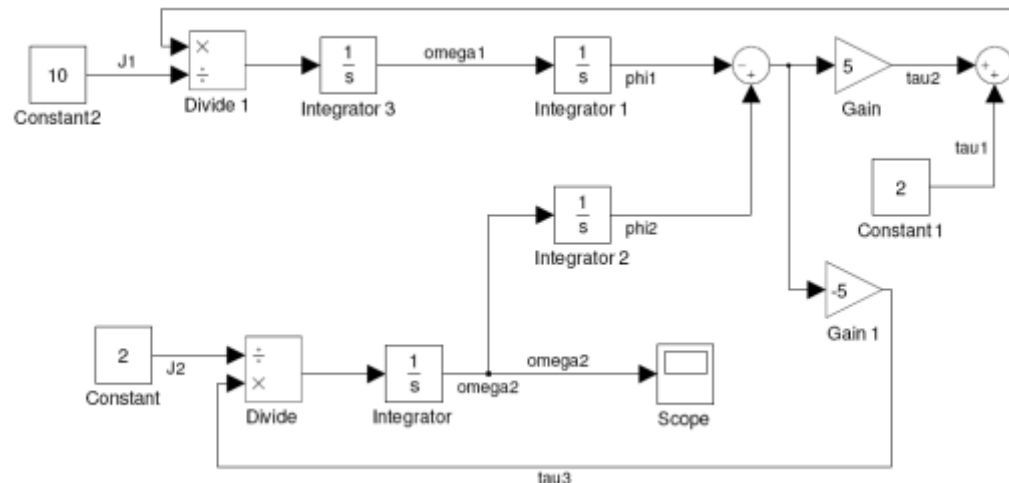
10
Constant2
J1
×
÷
Divide 1
$\frac{1}{s}$
Integrator 3
omega1
$\frac{1}{s}$
Integrator 1
phi1
-
+
5
Gain
tau2
+
+
tau1
2
Constant 1
$\frac{1}{s}$
phi2
Integrator 2
-5
Gain 1
2
Constant
J2
÷
×
Divide
$\frac{1}{s}$
Integrator
omega2
omega2
Scope
tau3